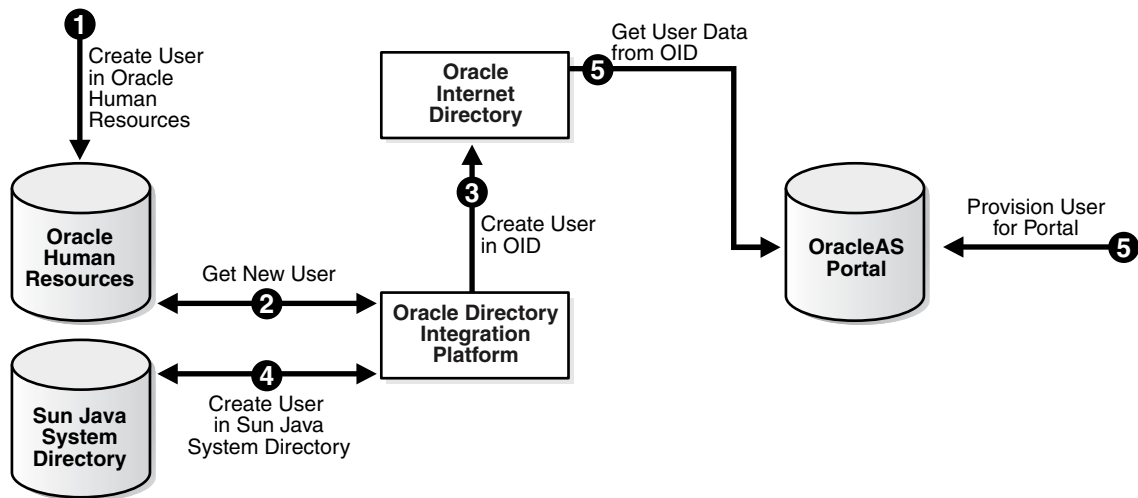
1
Create User in Oracle Human Resources

Oracle Internet Directory

Get User Data from OID
5

Oracle Human Resources

3
Create User in OID

OracleAS Portal

Provision User for Portal
5

Get New User
2

Oracle Directory Integration Platform

Sun Java System Directory

4
Create User in Sun Java System Directory